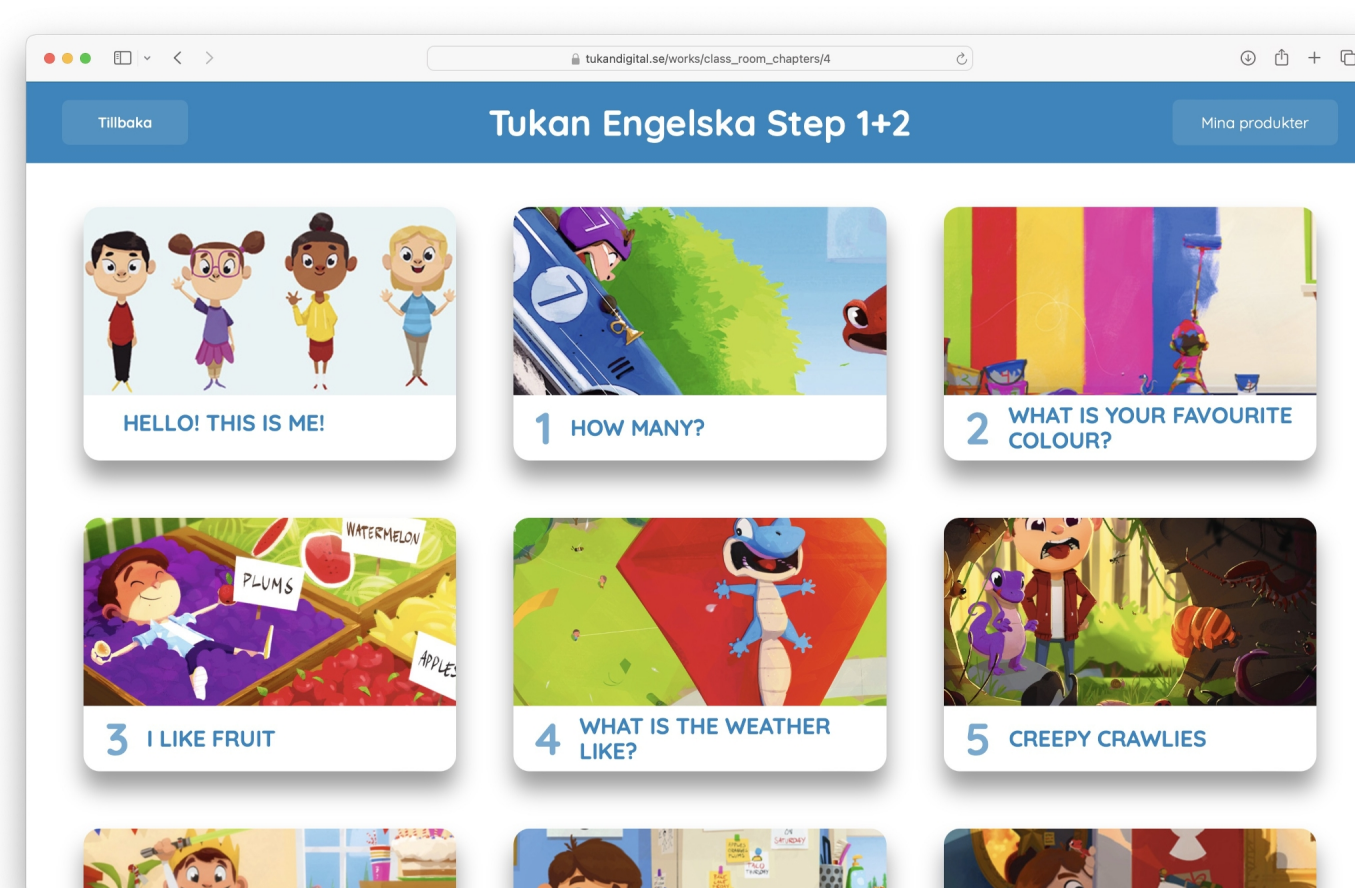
tukandigital.se/works/class_room_chapters/4

Tillbaka

Tukan Engelska Step 1+2

Mina produkter

HELLO! THIS IS ME!

7

1 HOW MANY?

2 WHAT IS YOUR FAVOURITE COLOUR?

WATERMELON

PLUMS

APPLES

3 I LIKE FRUIT

4 WHAT IS THE WEATHER LIKE?

5 CREEPY CRAWLIES